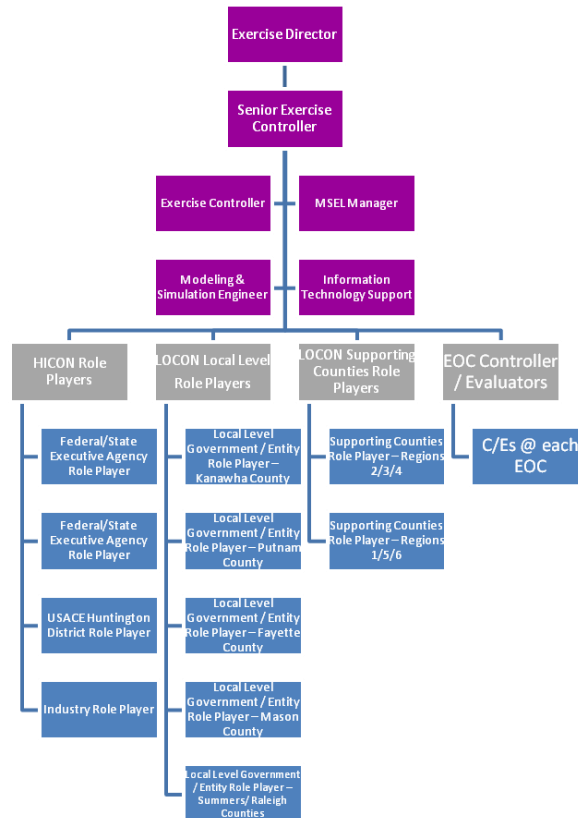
Exercise Director

Senior Exercise Controller

Exercise Controller

MSEL Manager

Modeling & Simulation Engineer

Information Technology Support

HICON Role Players

Federal/State Executive Agency Role Player

Federal/State Executive Agency Role Player

USACE Huntington District Role Player

Industry Role Player

LOCON Local Level Role Players

Local Level Government / Entity Role Player – Kanawha County

Local Level Government / Entity Role Player – Putnam County

Local Level Government / Entity Role Player – Fayette County

Local Level Government / Entity Role Player – Mason County

Local Level Government / Entity Role Player – Summers/ Raleigh Counties

LOCON Supporting Counties Role Players

Supporting Counties Role Player – Regions 2/3/4

Supporting Counties Role Player – Regions 1/5/6

EOC Controller / Evaluators

C/Es @ each EOC